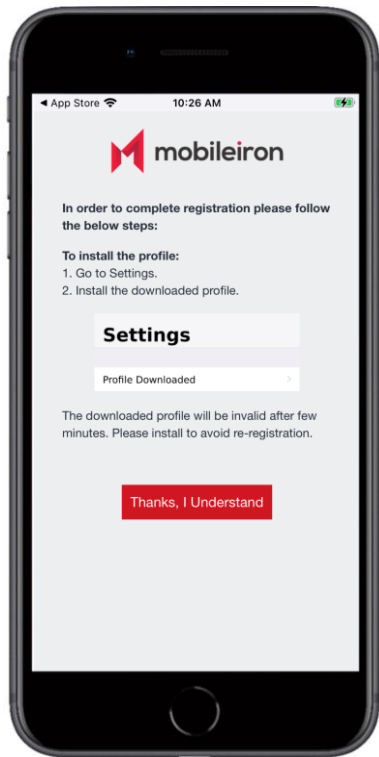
◀ App Store 10:26 AM

mobileiron

In order to complete registration please follow the below steps:

To install the profile:
1. Go to Settings.
2. Install the downloaded profile.

Settings

Profile Downloaded

The downloaded profile will be invalid after few minutes. Please install to avoid re-registration.

Thanks, I Understand